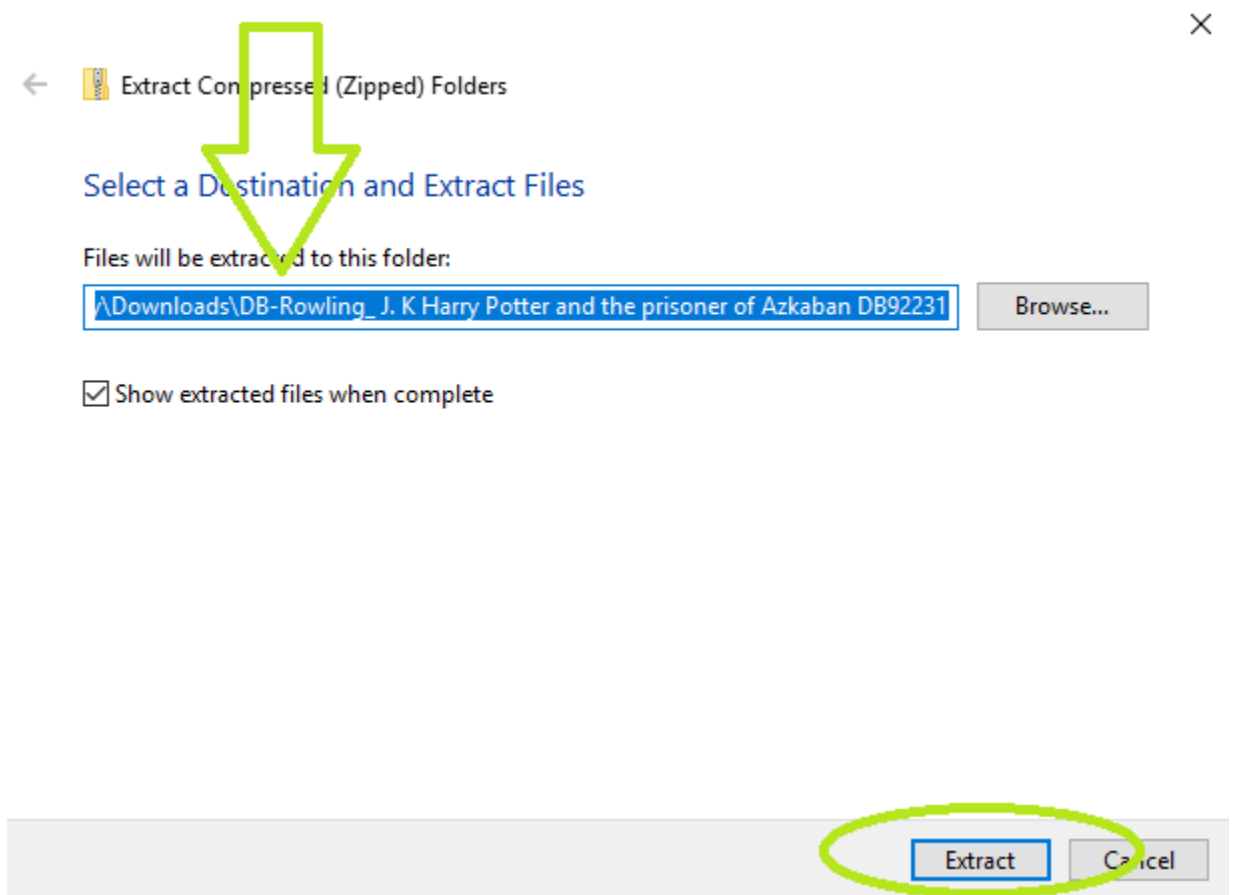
Extract Compressed (Zipped) Folders

Select a Destination and Extract Files

Files will be extracted to this folder:

\Downloads\DB-Rowling_ J. K Harry Potter and the prisoner of Azkaban DB92231

Browse...

Show extracted files when complete

Extract

Cancel